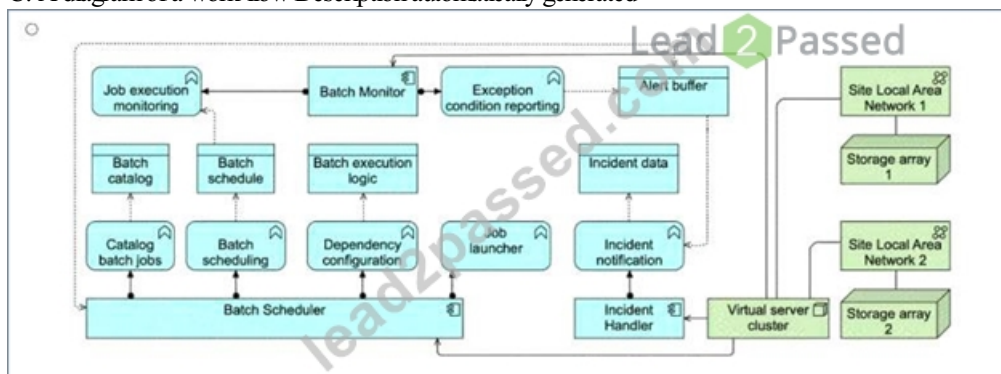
C. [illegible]

Lead 2 Passed

Job execution monitoring

Batch Monitor

Exception condition reporting

Alert buffer

Site Local Area Network 1

Storage array 1

Batch catalog

Batch schedule

Batch execution logic

Incident data

Catalog batch jobs

Batch scheduling

Dependency configuration

Job launcher

Incident notification

Site Local Area Network 2

Storage array 2

Batch Scheduler

Incident Handler

Virtual server cluster

lead2passed.com